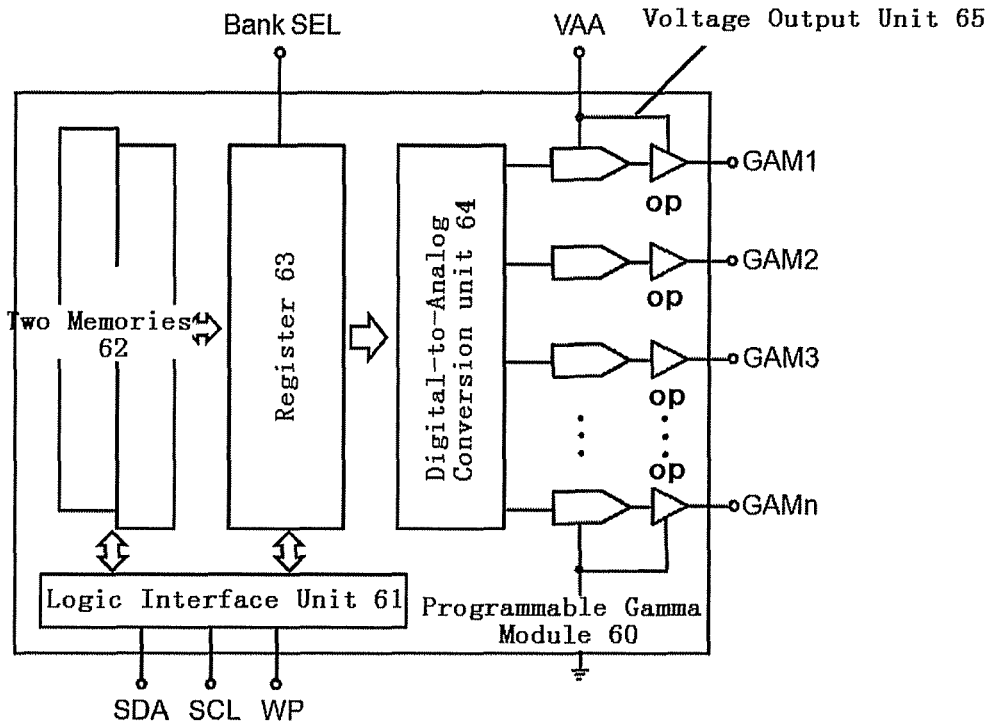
Bank SEL
VAA
Voltage Output Unit 65

Two Memories
62

Register 63

Digital-to-Analog
Conversion unit 64

GAM1
op
GAM2
op
GAM3
op
op
GAMn

Logic Interface Unit 61

Programmable Gamma
Module 60

SDA SCL WP